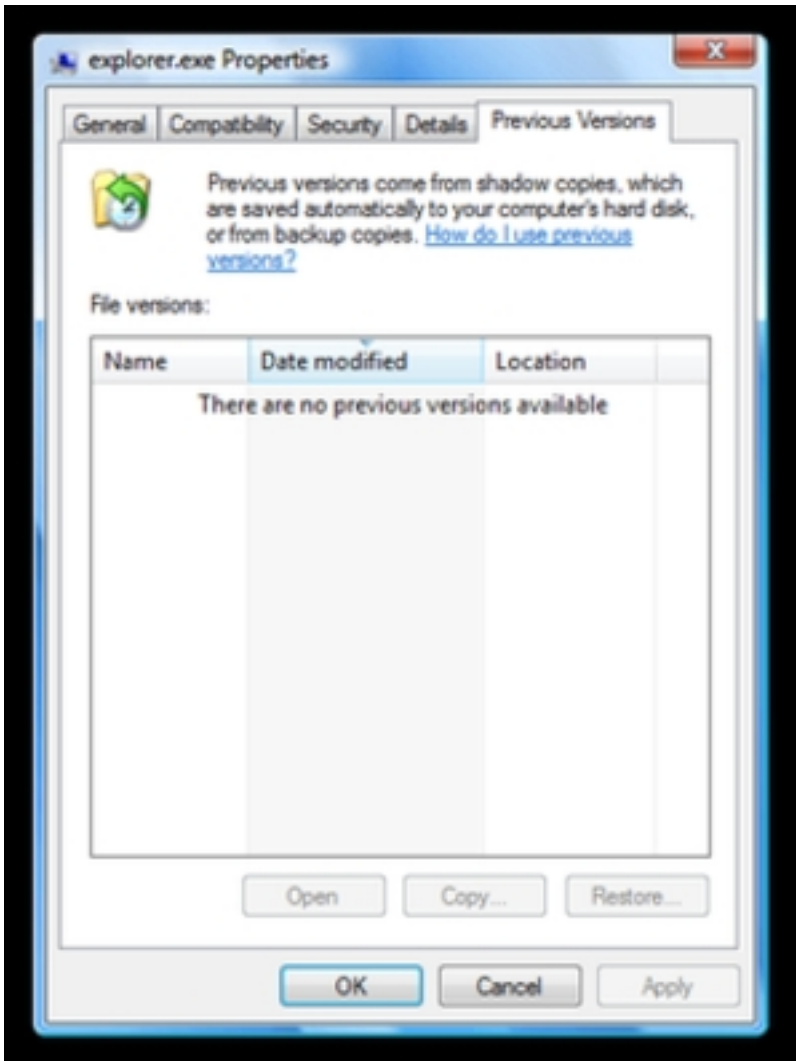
explorer.exe Properties

General | Compatibility | Security | Details | Previous Versions

Previous versions come from shadow copies, which are saved automatically to your computer's hard disk, or from backup copies. How do I use previous versions?

File versions:

| Name | Date modified | Location |
|---|---|---|
| There are no previous versions available | | |

Open | Copy... | Restore...

OK | Cancel | Apply